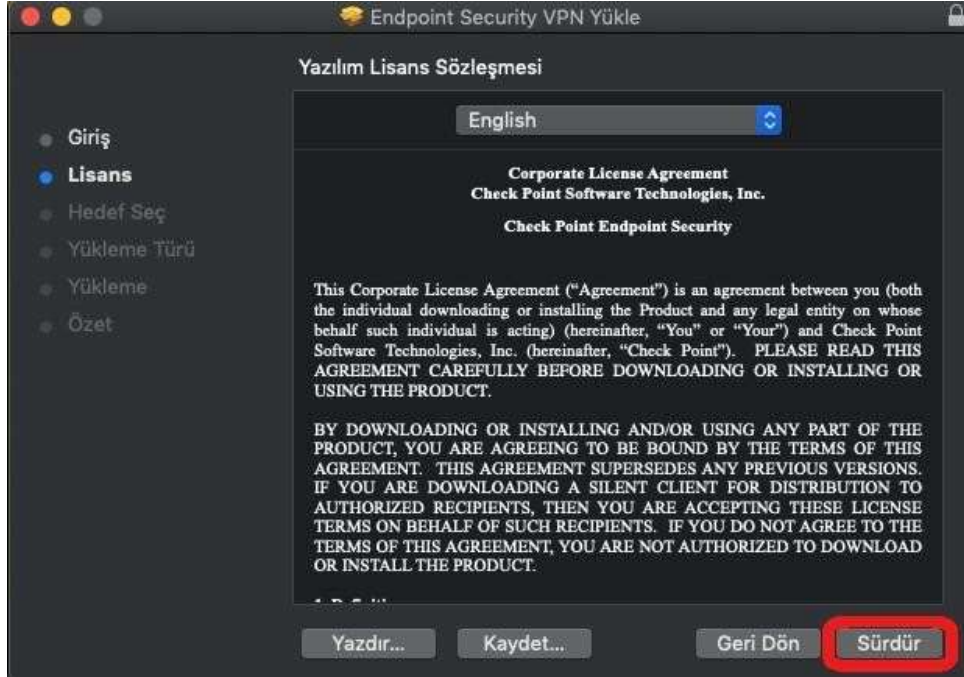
Endpoint Security VPN Yükle

Yazılım Lisans Sözleşmesi

Giriş
Lisans
Hedef Seç
Yükleme Türü
Yükleme
Özet

English

Corporate License Agreement
Check Point Software Technologies, Inc.

Check Point Endpoint Security

This Corporate License Agreement ("Agreement") is an agreement between you (both the individual downloading or installing the Product and any legal entity on whose behalf such individual is acting) (hereinafter, "You" or "Your") and Check Point Software Technologies, Inc. (hereinafter, "Check Point"). PLEASE READ THIS AGREEMENT CAREFULLY BEFORE DOWNLOADING OR INSTALLING OR USING THE PRODUCT.

BY DOWNLOADING OR INSTALLING AND/OR USING ANY PART OF THE PRODUCT, YOU ARE AGREEING TO BE BOUND BY THE TERMS OF THIS AGREEMENT. THIS AGREEMENT SUPERSEDES ANY PREVIOUS VERSIONS. IF YOU ARE DOWNLOADING A SILENT CLIENT FOR DISTRIBUTION TO AUTHORIZED RECIPIENTS, THEN YOU ARE ACCEPTING THESE LICENSE TERMS ON BEHALF OF SUCH RECIPIENTS. IF YOU DO NOT AGREE TO THE TERMS OF THIS AGREEMENT, YOU ARE NOT AUTHORIZED TO DOWNLOAD OR INSTALL THE PRODUCT.

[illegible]

Yazdır...
Kaydet...
Geri Dön
Sürdür